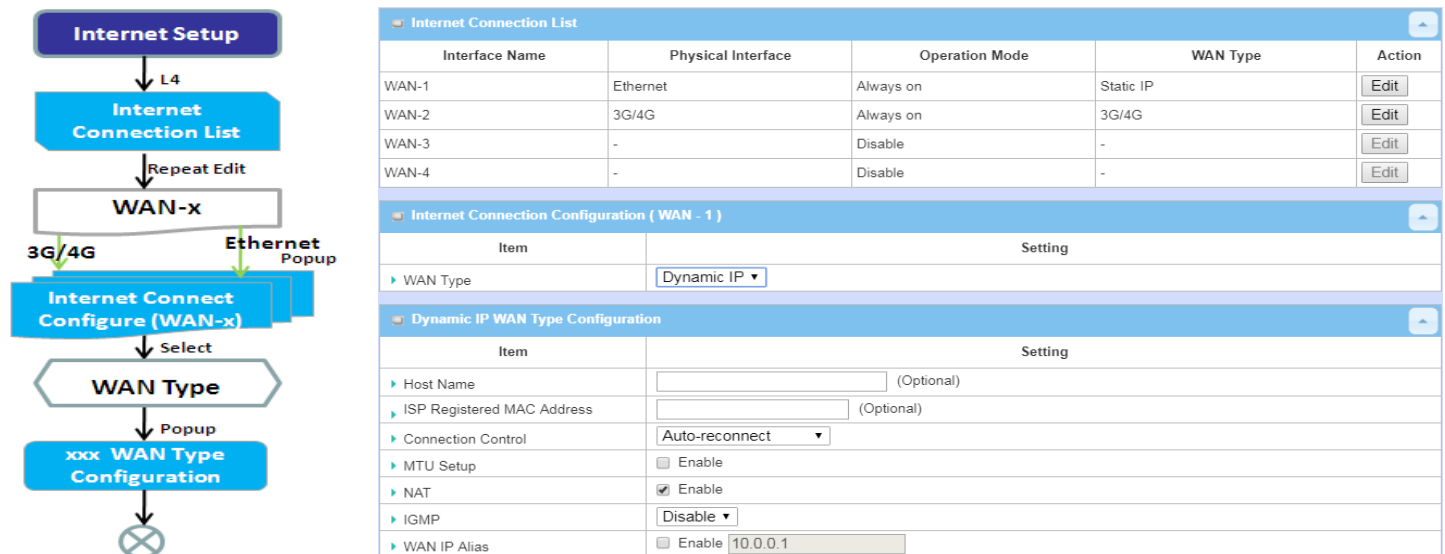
Internet Setup

L4

Internet Connection List

Repeat Edit

WAN-x

3G/4G

Ethernet

Popup

Internet Connect Configure (WAN-x)

Select

WAN Type

Popup

xxx WAN Type Configuration

Internet Connection List

| Interface Name | Physical Interface | Operation Mode | WAN Type | Action |
|---|---|---|---|---|
| WAN-1 | Ethernet | Always on | Static IP | Edit |
| WAN-2 | 3G/4G | Always on | 3G/4G | Edit |
| WAN-3 | - | Disable | - | Edit |
| WAN-4 | - | Disable | - | Edit |

Internet Connection Configuration ( WAN - 1 )

| Item | Setting |
|---|---|
| WAN Type | Dynamic IP ▾ |

Dynamic IP WAN Type Configuration

| Item | Setting |
|---|---|
| Host Name | (Optional) |
| ISP Registered MAC Address | (Optional) |
| Connection Control | Auto-reconnect ▾ |
| MTU Setup | Enable |
| NAT | Enable |
| IGMP | Disable ▾ |
| WAN IP Alias | Enable 10.0.0.1 |